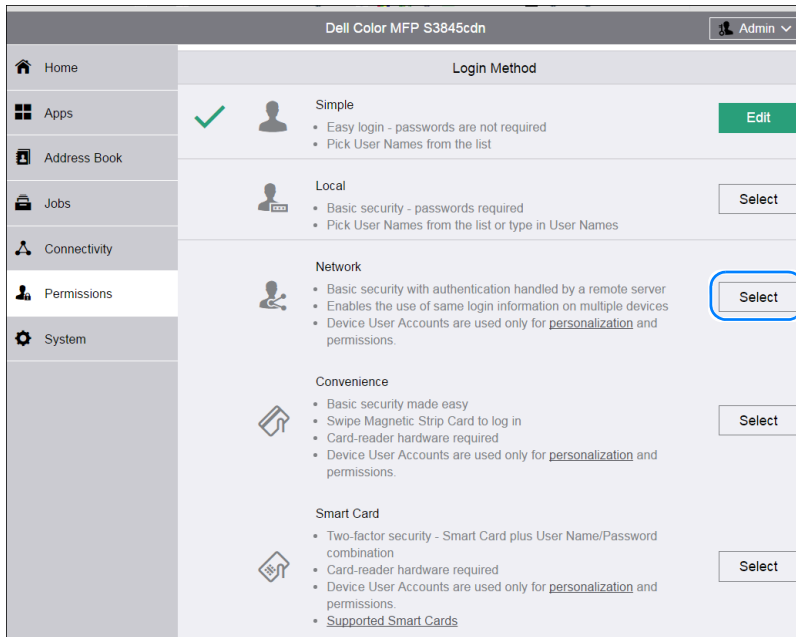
Dell Color MFP S3845cdn

Admin

Home

Apps

Address Book

Jobs

Connectivity

Permissions

System

Login Method

Simple
- Easy login - passwords are not required
- Pick User Names from the list

Edit

Local
- Basic security - passwords required
- Pick User Names from the list or type in User Names

Select

Network
- Basic security with authentication handled by a remote server
- Enables the use of same login information on multiple devices
- Device User Accounts are used only for personalization and permissions.

Select

Convenience
- Basic security made easy
- Swipe Magnetic Strip Card to log in
- Card-reader hardware required
- Device User Accounts are used only for personalization and permissions.

Select

Smart Card
- Two-factor security - Smart Card plus User Name/Password combination
- Card-reader hardware required
- Device User Accounts are used only for personalization and permissions.
- Supported Smart Cards

Select